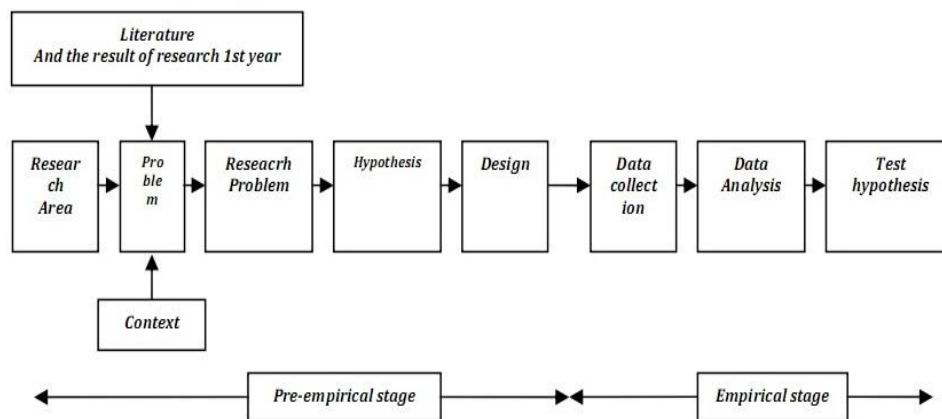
Literature
And the result of research 1st year

Research Area

Problem

Reseacrh Problem

Hypothesis

Design

Data collection

Data Analysis

Test hypothesis

Context

Pre-empirical stage

Empirical stage